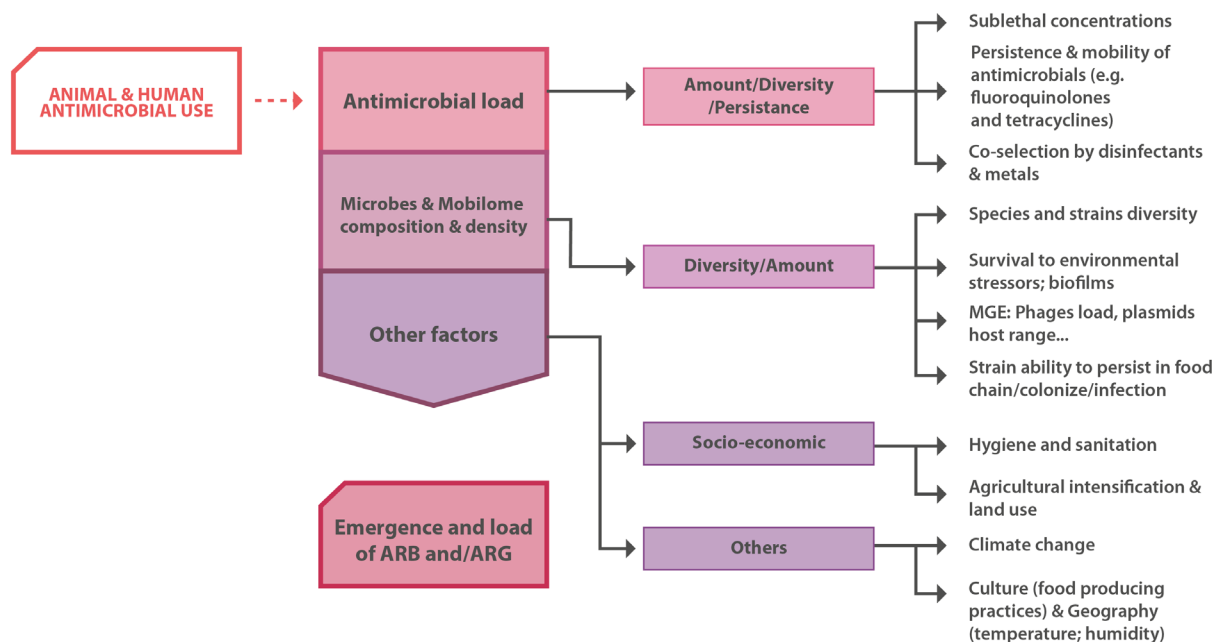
ANIMAL & HUMAN ANTIMICROBIAL USE

Antimicrobial load

Microbes & Mobilome composition & density

Other factors

Emergence and load of ARB and/ARG

Amount/Diversity /Persistance

Sublethal concentrations

Persistence & mobility of antimicrobials (e.g. fluoroquinolones and tetracyclines)

Co-selection by disinfectants & metals

Diversity/Amount

Species and strains diversity

Survival to environmental stressors; biofilms

MGE: Phages load, plasmids host range...

Strain ability to persist in food chain/colonize/infection

Socio-economic

Hygiene and sanitation

Agricultural intensification & land use

Others

Climate change

Culture (food producing practices) & Geography (temperature; humidity)